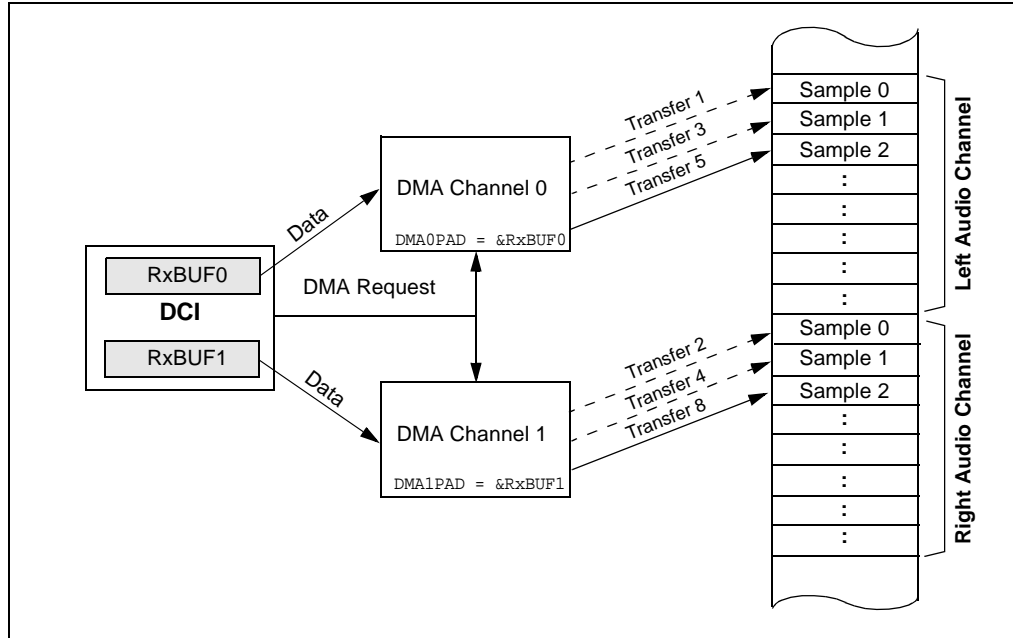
RxBUF0

DCI

RxBUF1

Data

Data

DMA Request

DMA Channel 0

DMA0PAD = &RxBUF0

DMA Channel 1

DMA1PAD = &RxBUF1

Transfer 1

Transfer 3

Transfer 5

Transfer 2

Transfer 4

Transfer 8

Sample 0
Sample 1
Sample 2
:
:
:
:
:

Left Audio Channel

Sample 0
Sample 1
Sample 2
:
:
:
:
:

Right Audio Channel